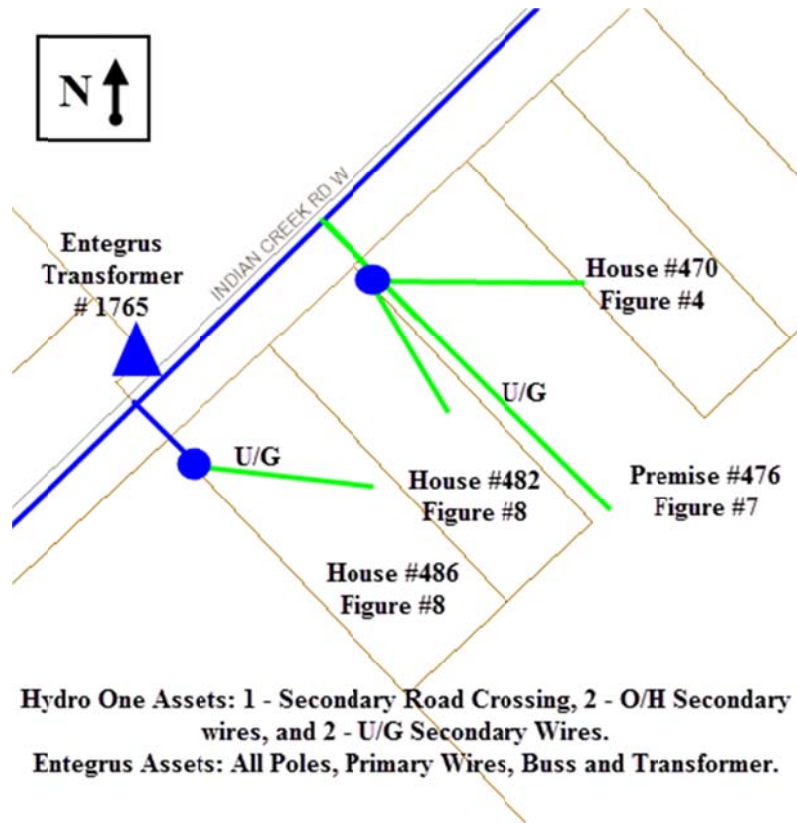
N

INDIAN CREEK RD W

Entegrus Transformer # 1765

House #470
Figure #4

U/G

U/G

House #482
Figure #8

Premise #476
Figure #7

House #486
Figure #8

Hydro One Assets: 1 - Secondary Road Crossing, 2 - O/H Secondary wires, and 2 - U/G Secondary Wires.
Entegrus Assets: All Poles, Primary Wires, Buss and Transformer.